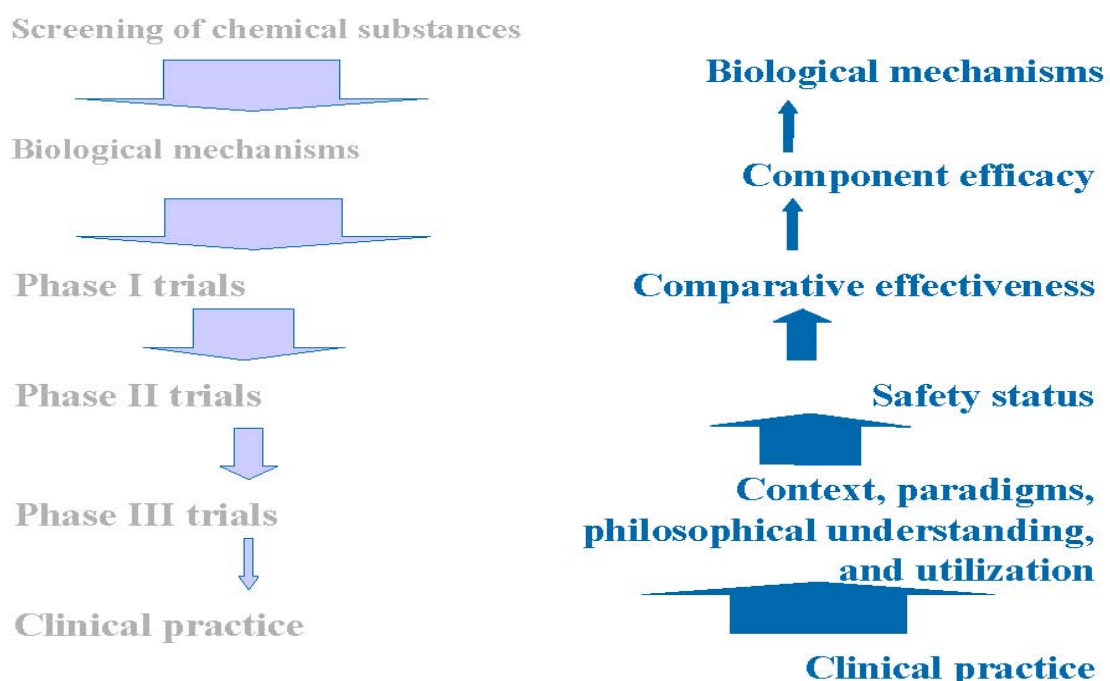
Screening of chemical substances

Biological mechanisms

Phase I trials

Phase II trials

Phase III trials

Clinical practice

Biological mechanisms

Component efficacy

Comparative effectiveness

Safety status

Context, paradigms, philosophical understanding, and utilization

Clinical practice